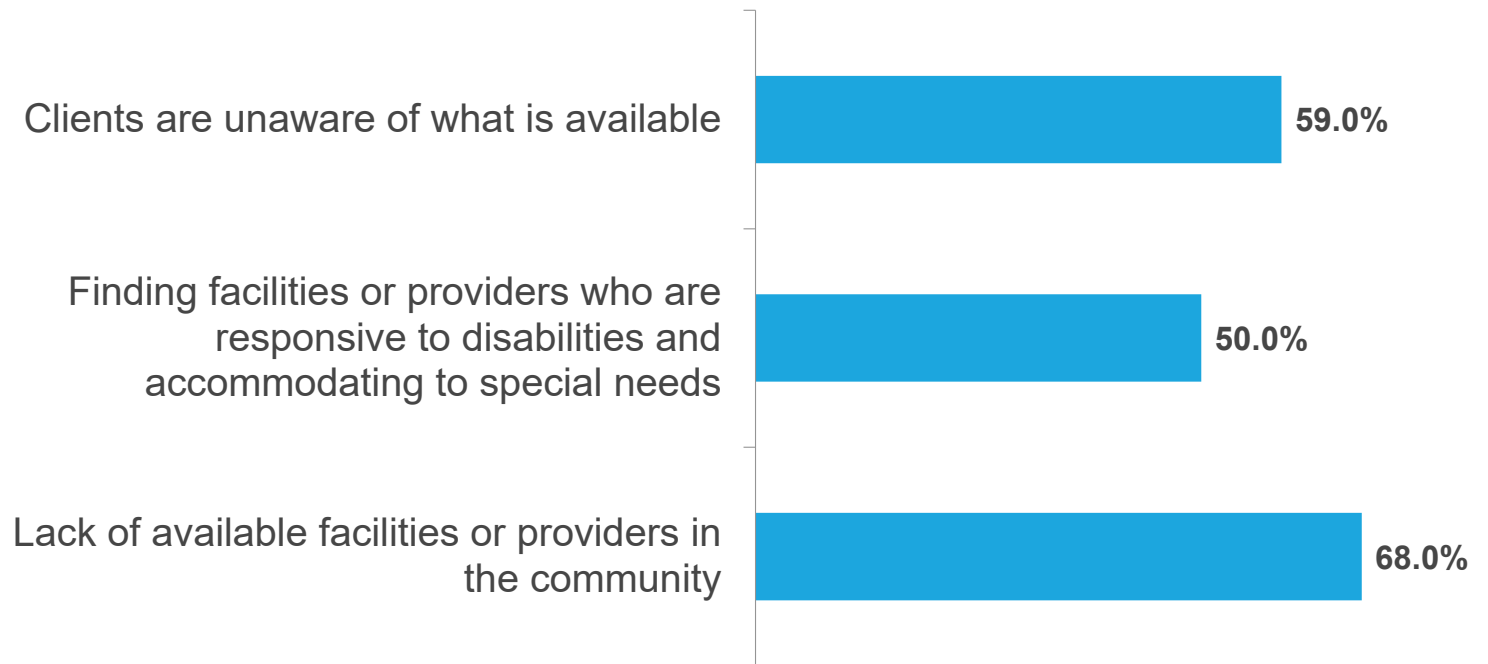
Clients are unaware of what is available 59.0%

Finding facilities or providers who are responsive to disabilities and accommodating to special needs 50.0%

Lack of available facilities or providers in the community 68.0%